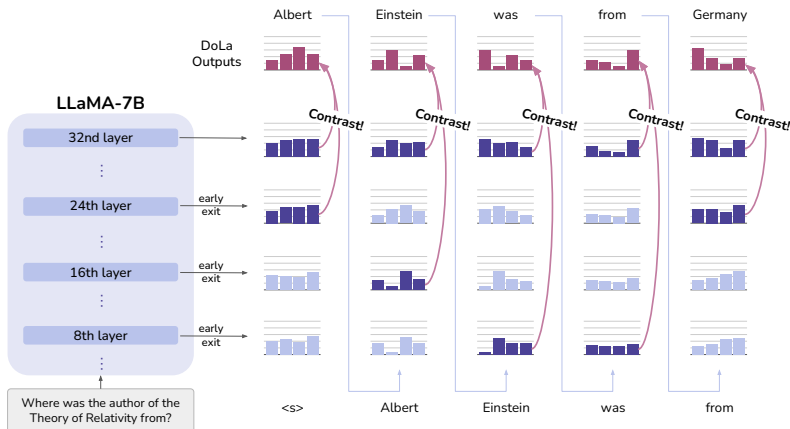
Albert Einstein was from Germany

DoLa Outputs

LLaMA-7B

32nd layer

⋮

24th layer

⋮

16th layer

⋮

8th layer

⋮

early exit

early exit

early exit

Contrast!

Contrast!

Contrast!

Contrast!

Contrast!

Where was the author of the Theory of Relativity from?

<s> Albert Einstein was from